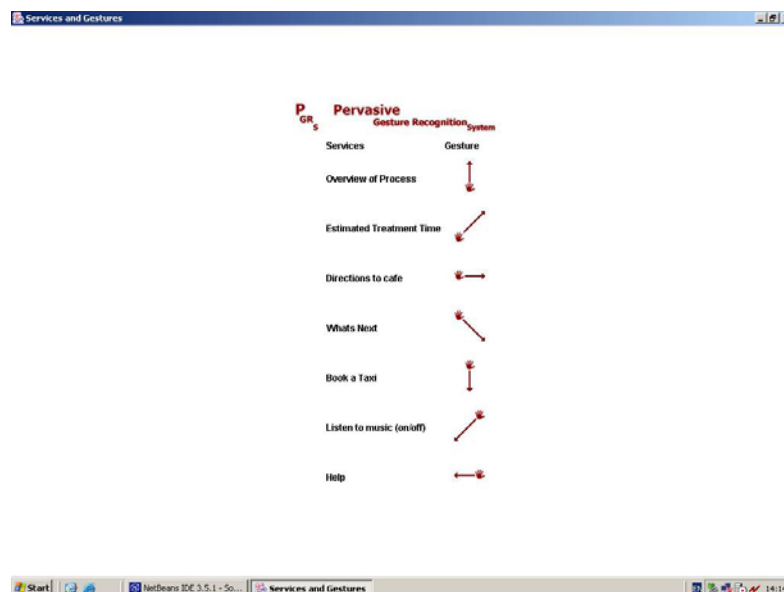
Services and Gestures

P GR S Pervasive Gesture Recognition System

| Services | Gesture |
|---|---|
| Overview of Process | |
| Estimated Treatment Time | |
| Directions to cafe | |
| Whats Next | |
| Book a Taxi | |
| Listen to music (on/off) | |
| Help | |

Start NetBeans IDE 3.5.1 - So... Services and Gestures 14:1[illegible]